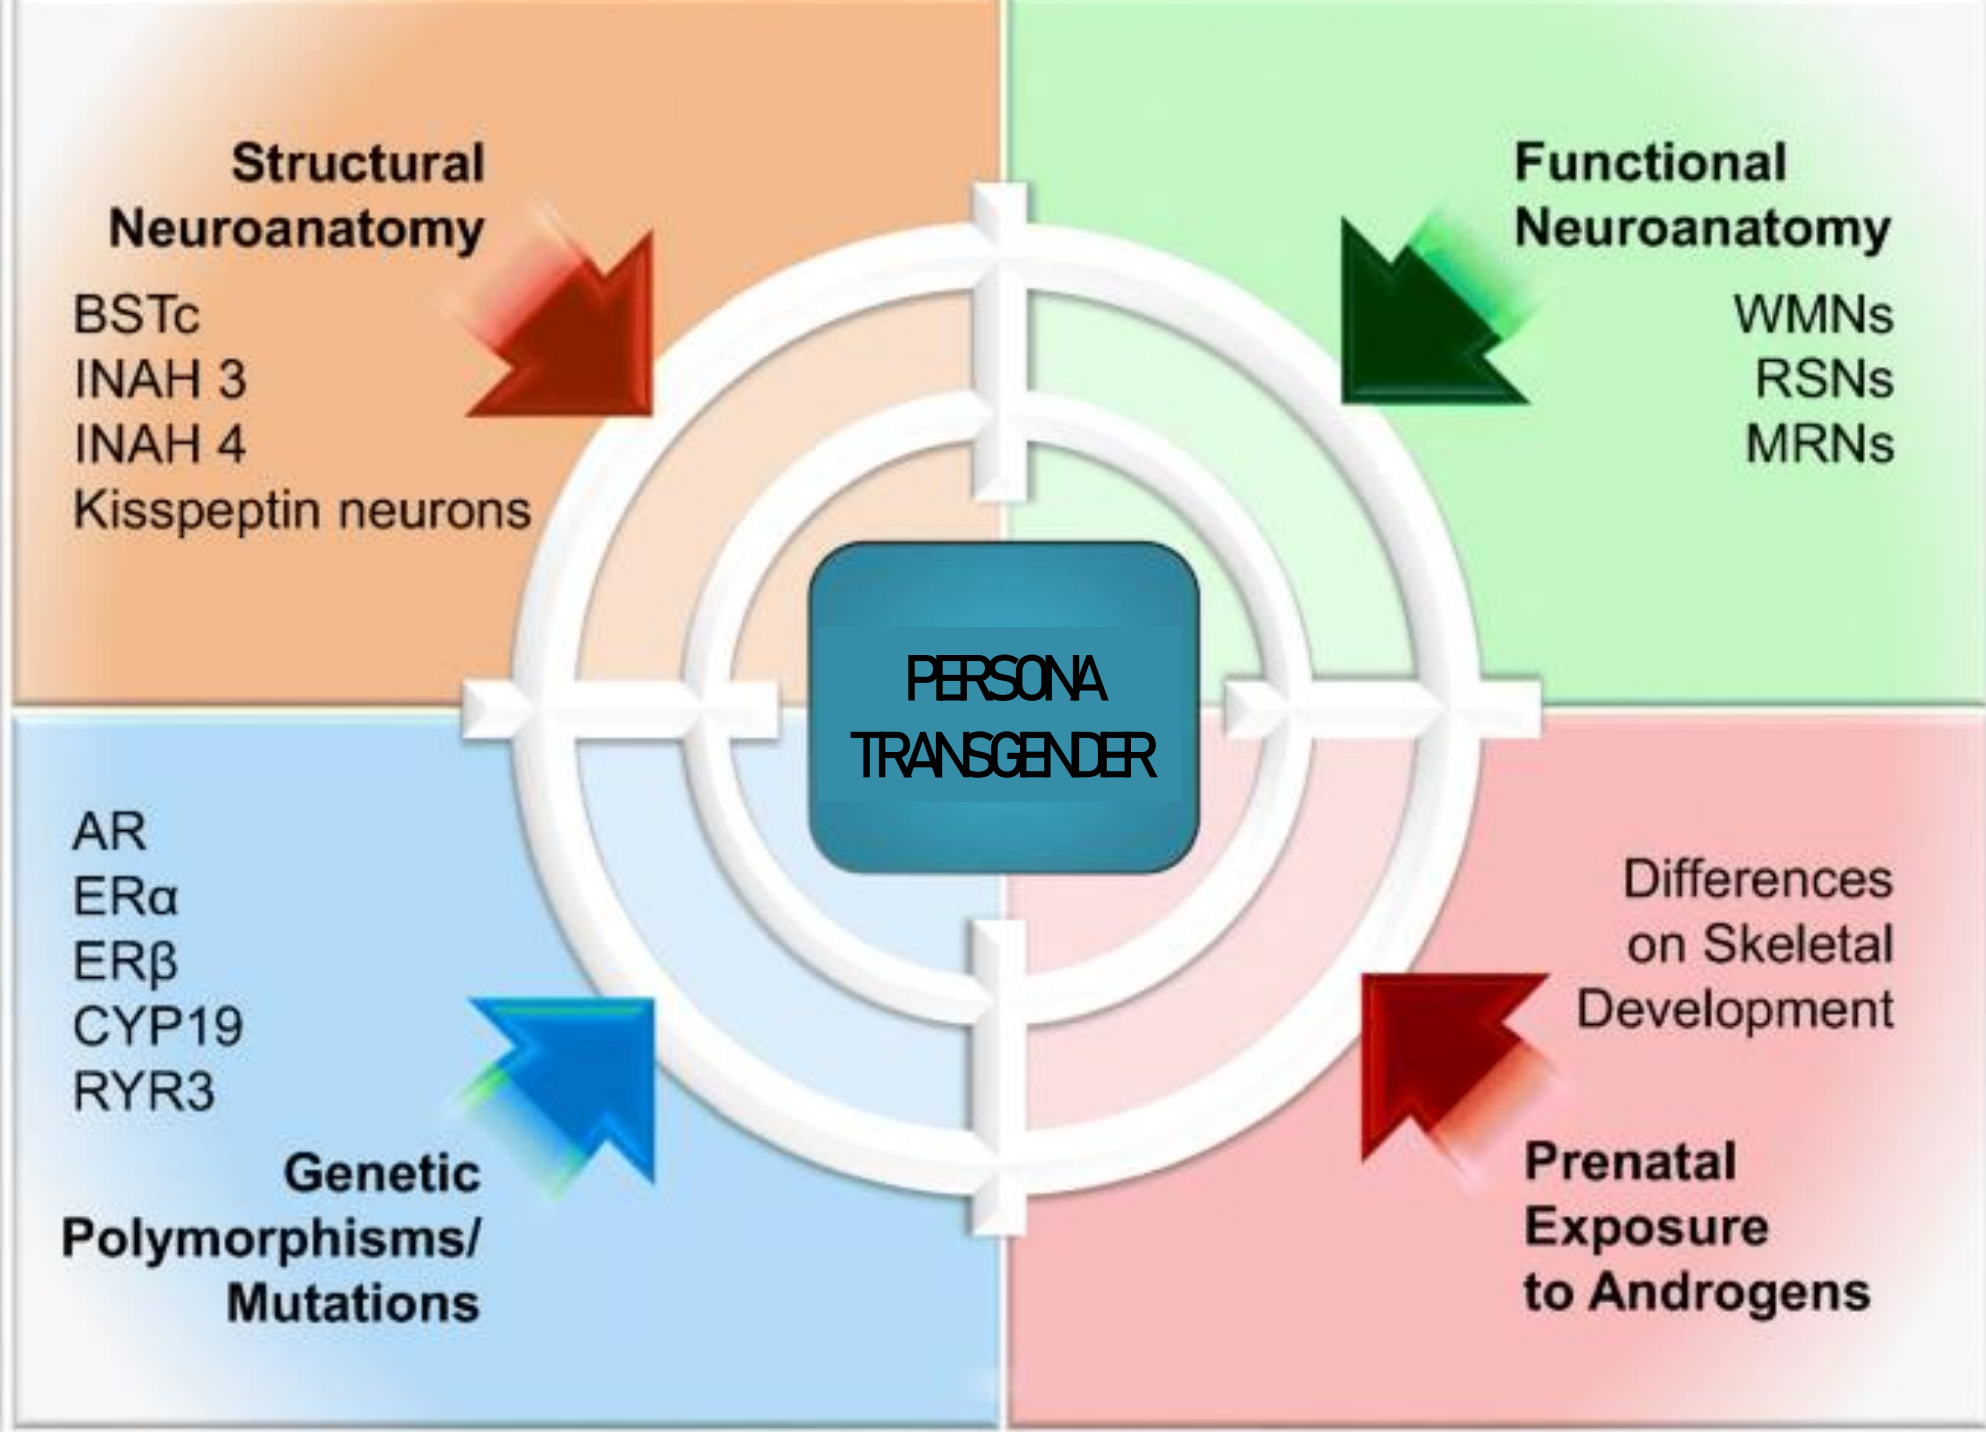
Structural Neuroanatomy

BSTc
INAH 3
INAH 4
Kisspeptin neurons

Functional Neuroanatomy

WMNs
RSNs
MRNs

PERSONA TRANSGENDER

AR
ERα
ERβ
CYP19
RYR3

Genetic Polymorphisms/ Mutations

Differences on Skeletal Development

Prenatal Exposure to Androgens